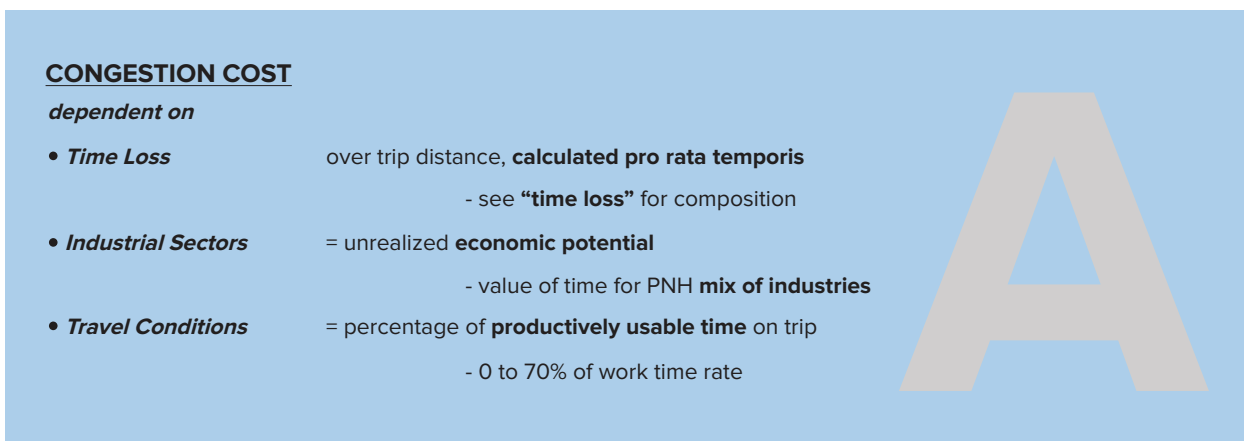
CONGESTION COST

dependent on

• Time Loss over trip distance, calculated pro rata temporis

- see "time loss" for composition

• Industrial Sectors = unrealized economic potential

- value of time for PNH mix of industries

• Travel Conditions = percentage of productively usable time on trip

- 0 to 70% of work time rate

A